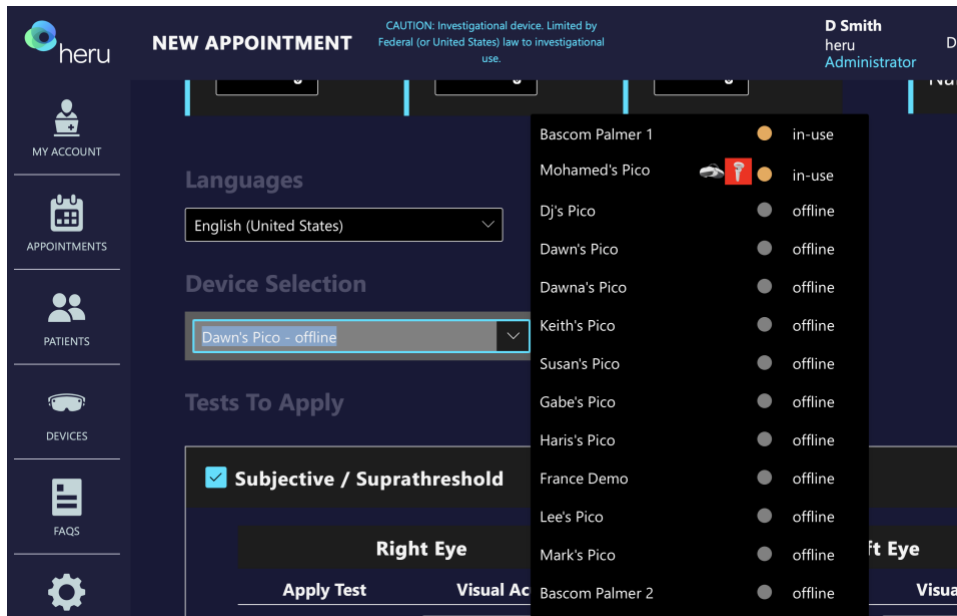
heru

NEW APPOINTMENT

CAUTION: Investigational device. Limited by Federal (or United States) law to investigational use.

D Smith
heru
Administrator

D

MY ACCOUNT

APPOINTMENTS

PATIENTS

DEVICES

FAQS

Languages

English (United States)

Device Selection

Dawn's Pico - offline

Tests To Apply

Subjective / Suprathreshold

Right Eye

ft Eye

Apply Test

Visual Ac

Visua

| Device | Status |
|---|---|
| Bascom Palmer 1 | in-use |
| Mohamed's Pico | in-use |
| Dj's Pico | offline |
| Dawn's Pico | offline |
| Dawna's Pico | offline |
| Keith's Pico | offline |
| Susan's Pico | offline |
| Gabe's Pico | offline |
| Haris's Pico | offline |
| France Demo | offline |
| Lee's Pico | offline |
| Mark's Pico | offline |
| Bascom Palmer 2 | offline |